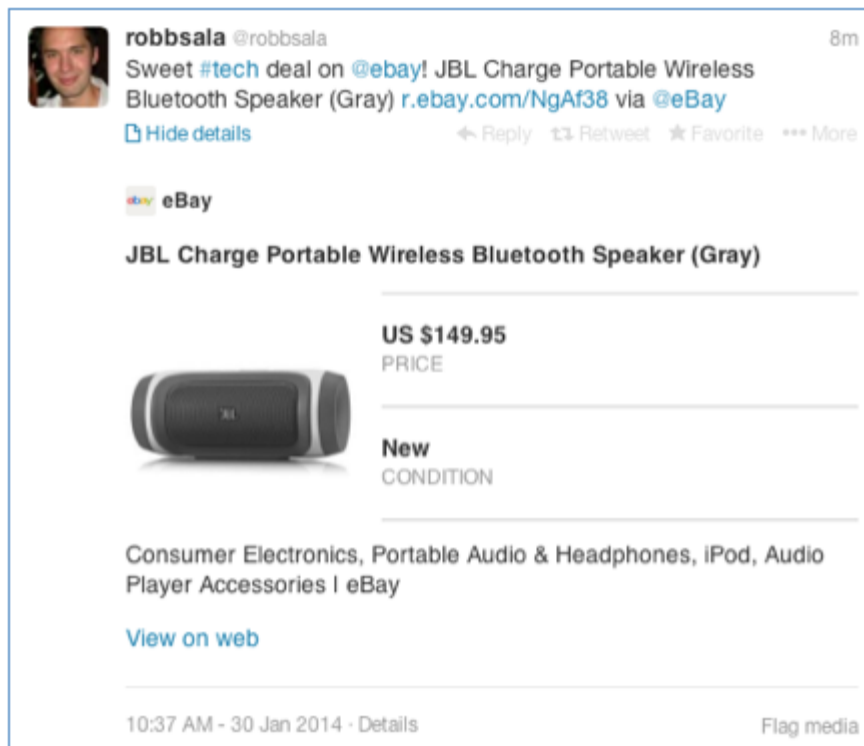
robbsala @robbsala 8m

Sweet #tech deal on @ebay! JBL Charge Portable Wireless Bluetooth Speaker (Gray) r.ebay.com/NgAf38 via @eBay

Hide details Reply Retweet Favorite More

ebay eBay

JBL Charge Portable Wireless Bluetooth Speaker (Gray)

US $149.95
PRICE

New
CONDITION

Consumer Electronics, Portable Audio & Headphones, iPod, Audio Player Accessories | eBay

View on web

10:37 AM - 30 Jan 2014 · Details Flag media